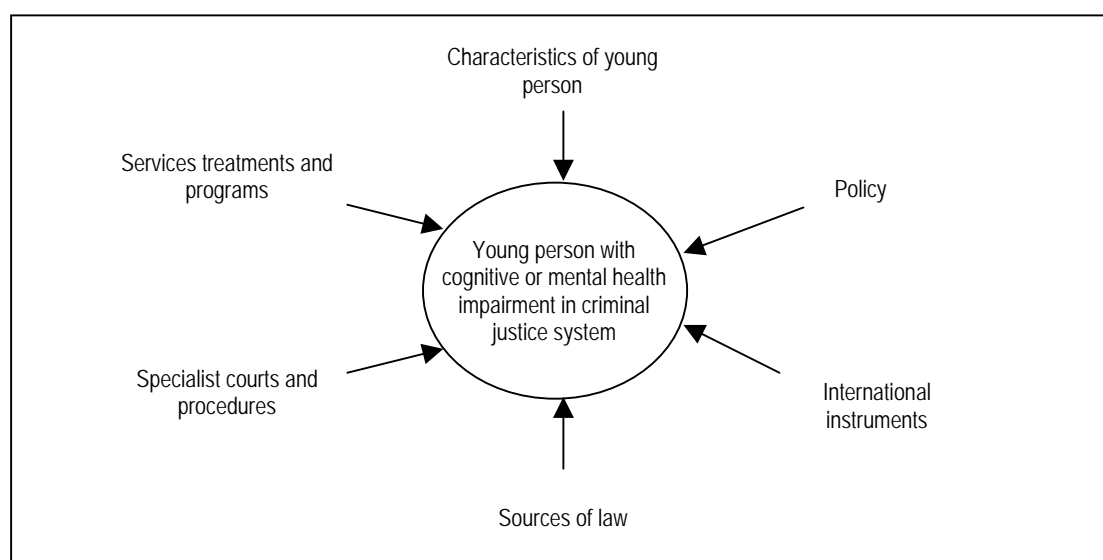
Characteristics of young person

Services treatments and programs

Policy

Young person with cognitive or mental health impairment in criminal justice system

Specialist courts and procedures

International instruments

Sources of law